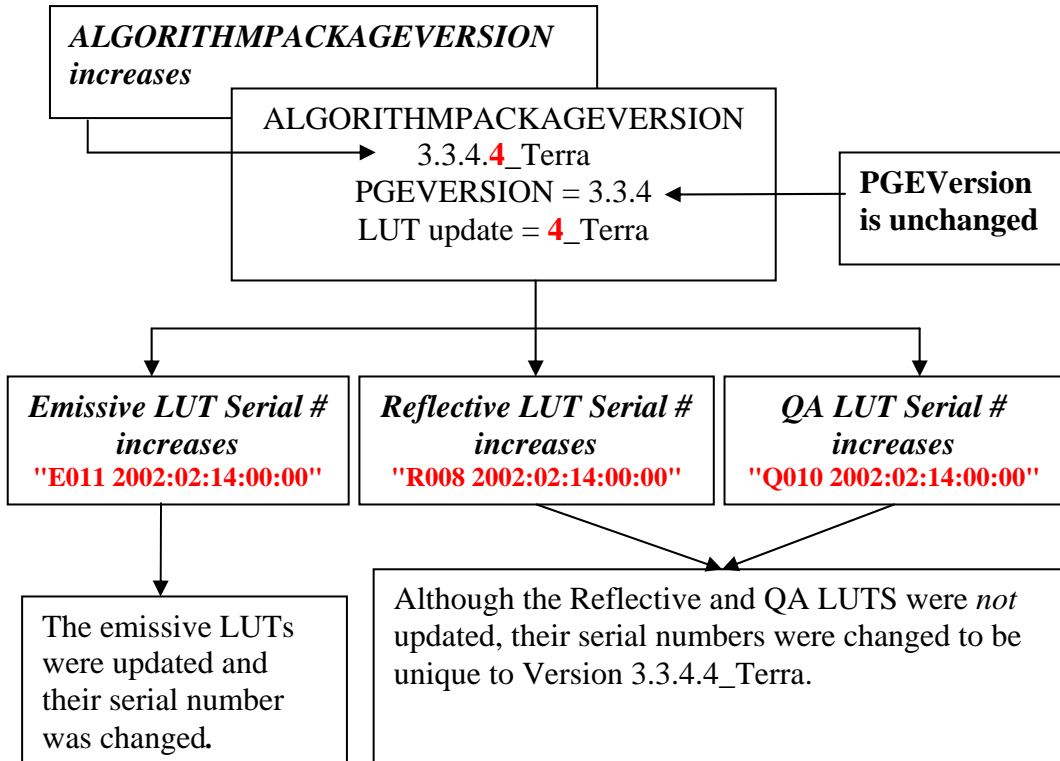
ALGORITHMPACKAGEVERSION increases

ALGORITHMPACKAGEVERSION
3.3.4.4_Terra
PGEVERSION = 3.3.4
LUT update = 4_Terra

PGEVersion is unchanged

Emissive LUT Serial # increases
"E011 2002:02:14:00:00"

Reflective LUT Serial # increases
"R008 2002:02:14:00:00"

QA LUT Serial # increases
"Q010 2002:02:14:00:00"

The emissive LUTs were updated and their serial number was changed.

Although the Reflective and QA LUTS were *not* updated, their serial numbers were changed to be unique to Version 3.3.4.4_Terra.